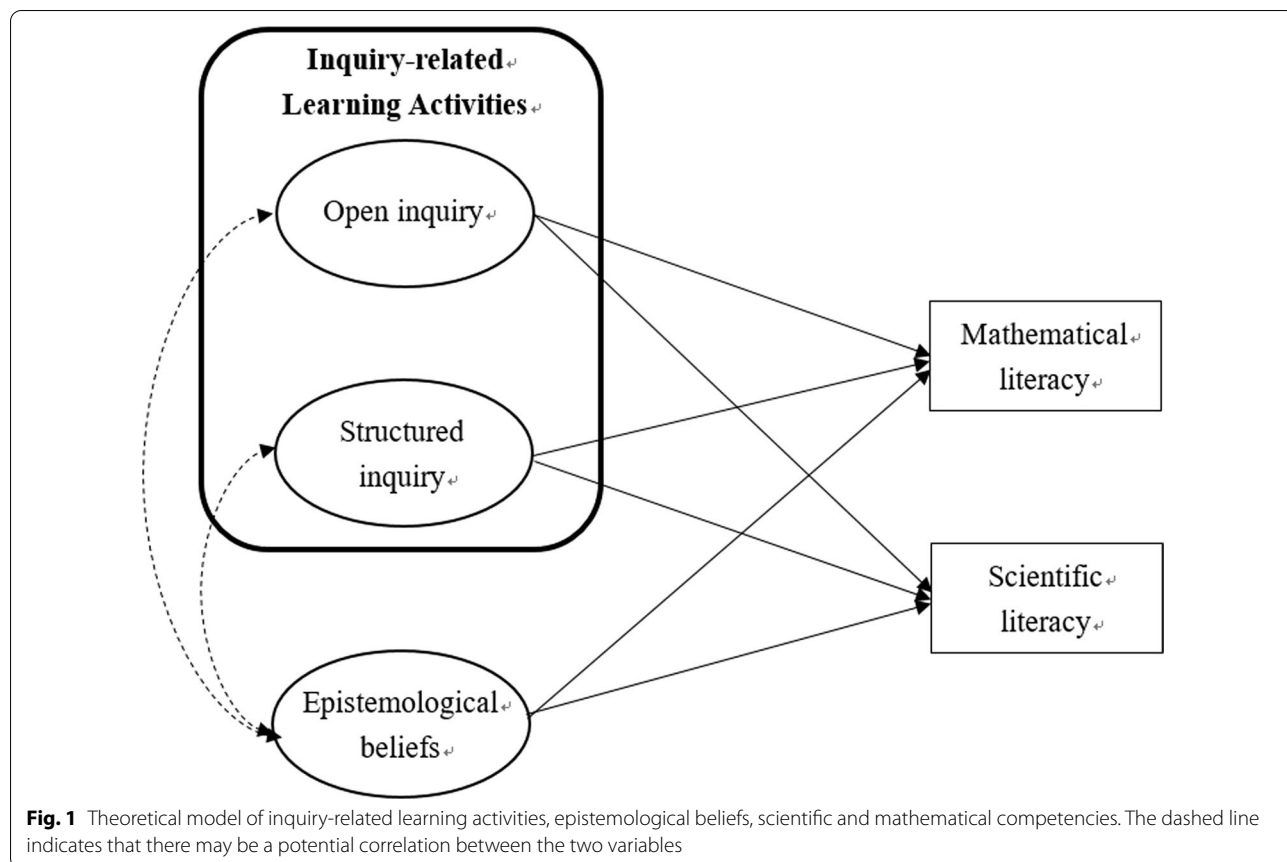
Inquiry-related Learning Activities

Open inquiry

Structured inquiry

Epistemological beliefs

Mathematical literacy

Scientific literacy

**Fig. 1** Theoretical model of inquiry-related learning activities, epistemological beliefs, scientific and mathematical competencies. The dashed line indicates that there may be a potential correlation between the two variables